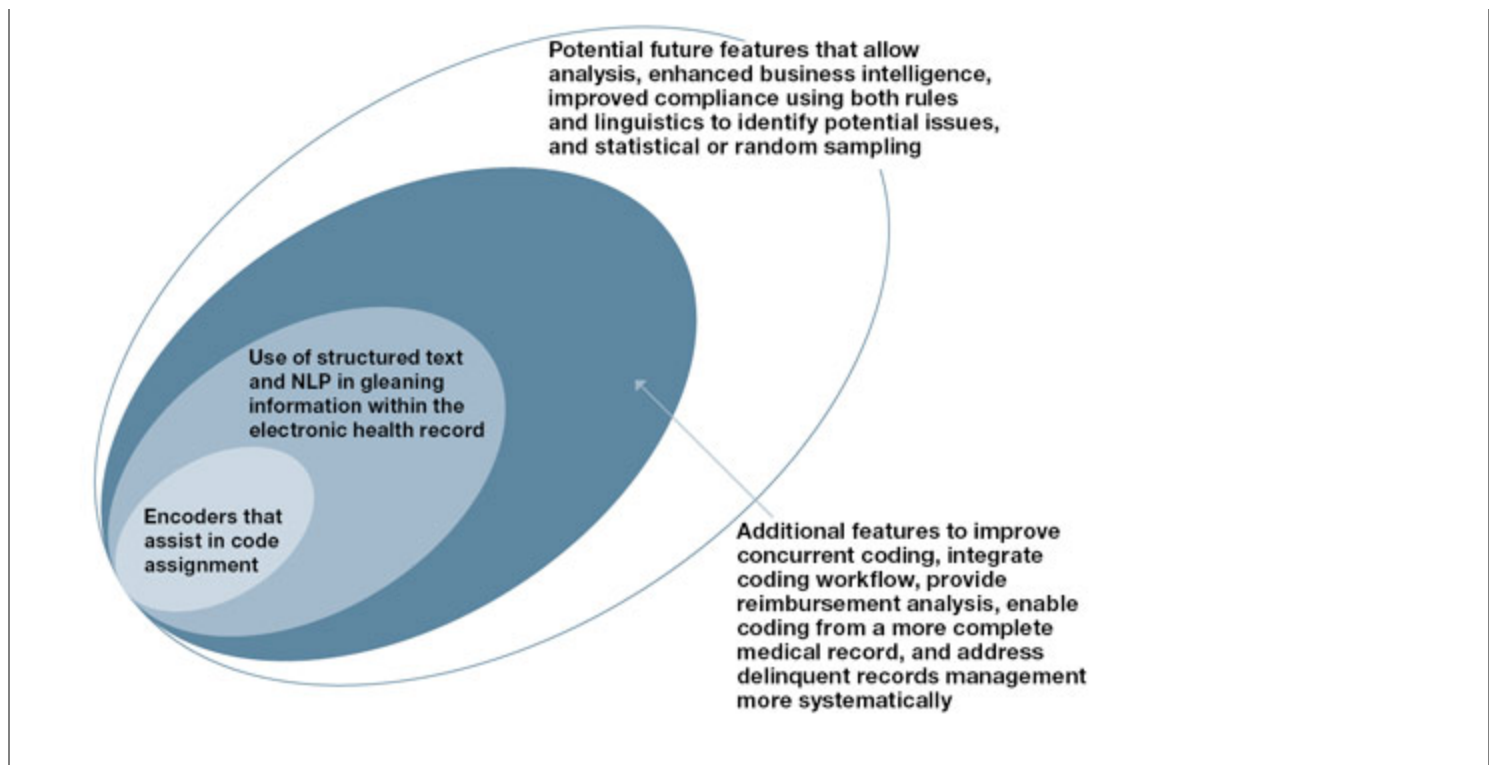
Potential future features that allow analysis, enhanced business intelligence, improved compliance using both rules and linguistics to identify potential issues, and statistical or random sampling

Use of structured text and NLP in gleaning information within the electronic health record

Encoders that assist in code assignment

Additional features to improve concurrent coding, integrate coding workflow, provide reimbursement analysis, enable coding from a more complete medical record, and address delinquent records management more systematically